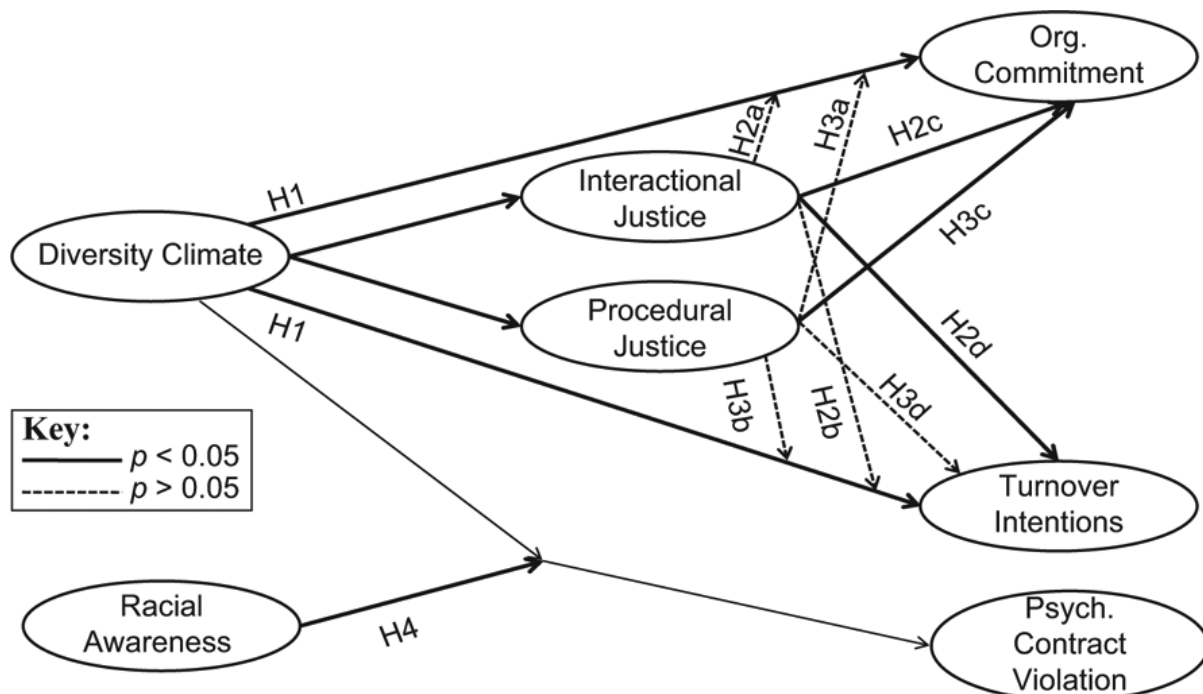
Org. Commitment

H2a

H3a

H2c

H1

Interactional Justice

H3c

Diversity Climate

Procedural Justice

H1

H2d

Key:
$p$ < 0.05
$p$ > 0.05

H3b

H2b

H3d

Turnover Intentions

Racial Awareness

H4

Psych. Contract Violation